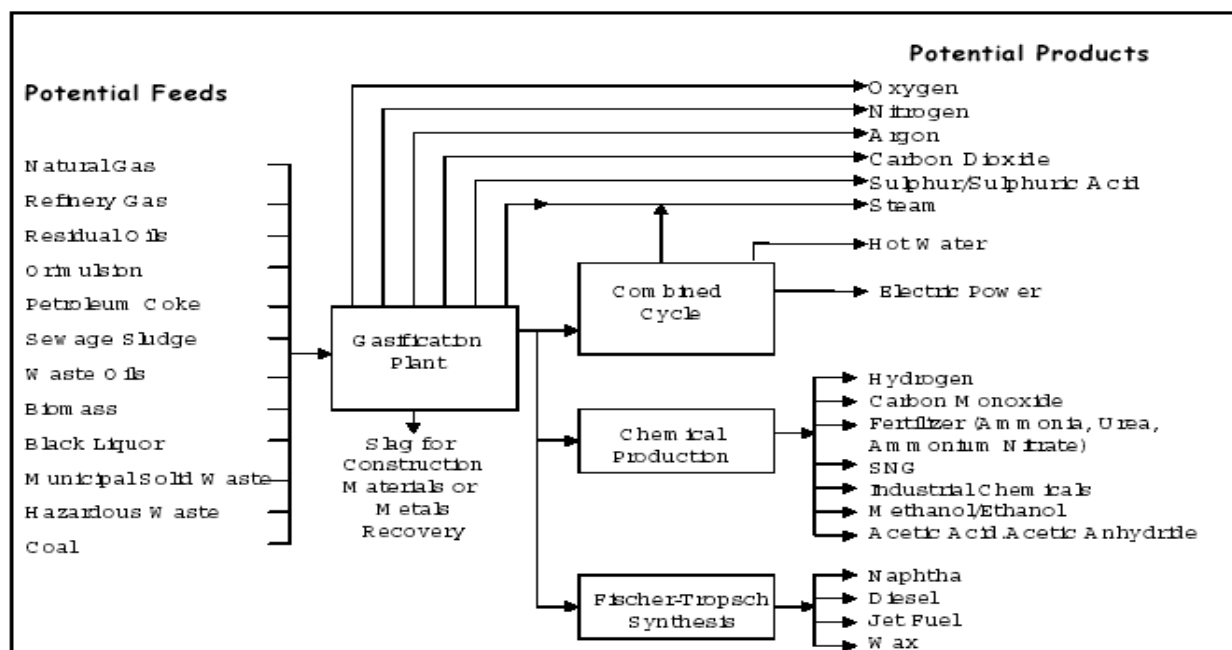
Potential Feeds

Natural Gas
Refinery Gas
Residual Oils
Orimulsion
Petroleum Coke
Sewage Sludge
Waste Oils
Biomass
Black Liquor
Municipal Solid Waste
Hazardous Waste
Coal

Gasification Plant

Slag for Construction Materials or Metals Recovery

Combined Cycle

Chemical Production

Fischer-Tropsch Synthesis

Potential Products

Oxygen
Nitrogen
Argon
Carbon Dioxide
Sulphur/Sulphuric Acid
Steam
Hot Water
Electric Power

Hydrogen
Carbon Monoxide
Fertilizer (Ammonia, Urea, Ammonium Nitrate)
SNG
Industrial Chemicals
Methanol/Ethanol
Acetic Acid.Acetic Anhydride

Naphtha
Diesel
Jet Fuel
Wax